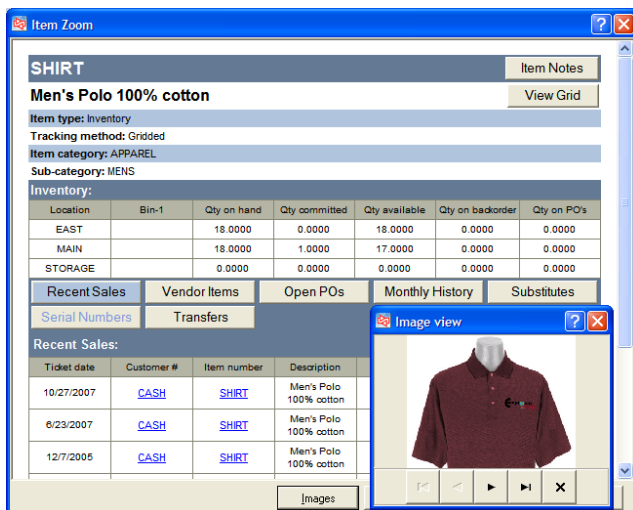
Item Zoom

SHIRT

Item Notes

Men's Polo 100% cotton

View Grid

Item type: Inventory

Tracking method: Gridded

Item category: APPAREL

Sub-category: MENS

Inventory:

| Location | Bin-1 | Qty on hand | Qty committed | Qty available | Qty on backorder | Qty on PO's |
|---|---|---|---|---|---|---|
| EAST | | 18.0000 | 0.0000 | 18.0000 | 0.0000 | 0.0000 |
| MAIN | | 18.0000 | 1.0000 | 17.0000 | 0.0000 | 0.0000 |
| STORAGE | | 0.0000 | 0.0000 | 0.0000 | 0.0000 | 0.0000 |

Recent Sales | Vendor Items | Open POs | Monthly History | Substitutes

Serial Numbers | Transfers

Recent Sales:

| Ticket date | Customer # | Item number | Description |
|---|---|---|---|
| 10/27/2007 | CASH | SHIRT | Men's Polo 100% cotton |
| 6/23/2007 | CASH | SHIRT | Men's Polo 100% cotton |
| 12/7/2005 | CASH | SHIRT | Men's Polo 100% cotton |

Images

Image view